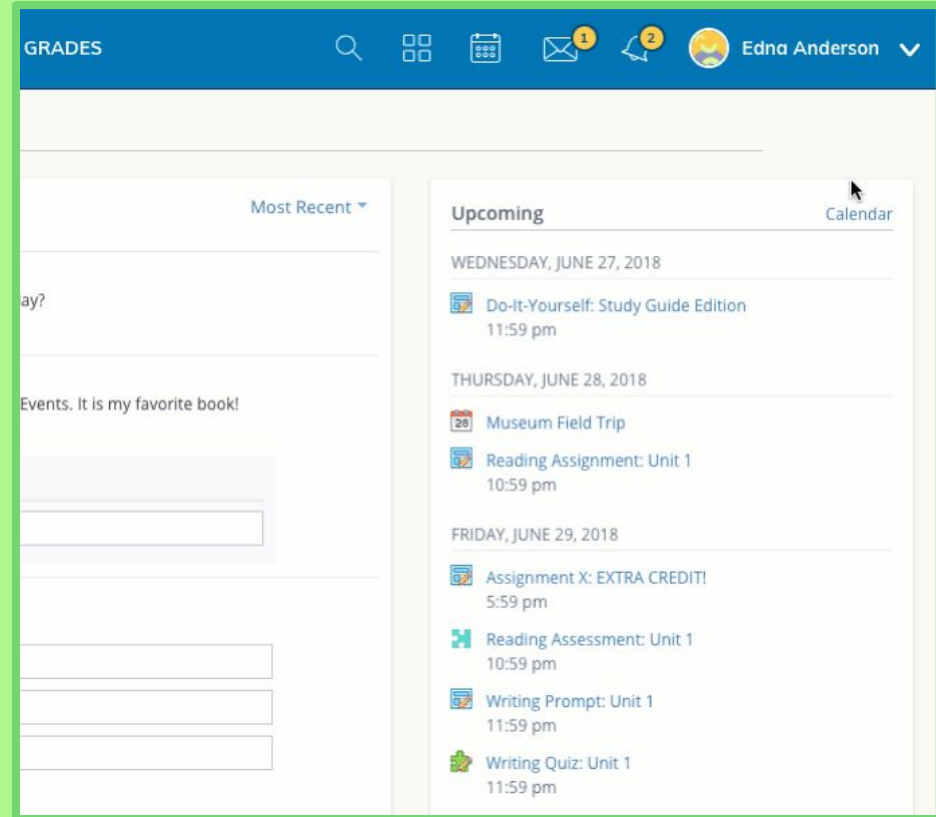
GRADES

1

2

Edna Anderson

Most Recent

ay?

Events. It is my favorite book!

Upcoming

Calendar

WEDNESDAY, JUNE 27, 2018

Do-It-Yourself: Study Guide Edition
11:59 pm

THURSDAY, JUNE 28, 2018

28

Museum Field Trip

Reading Assignment: Unit 1
10:59 pm

FRIDAY, JUNE 29, 2018

Assignment X: EXTRA CREDIT!
5:59 pm

Reading Assessment: Unit 1
10:59 pm

Writing Prompt: Unit 1
11:59 pm

Writing Quiz: Unit 1
11:59 pm